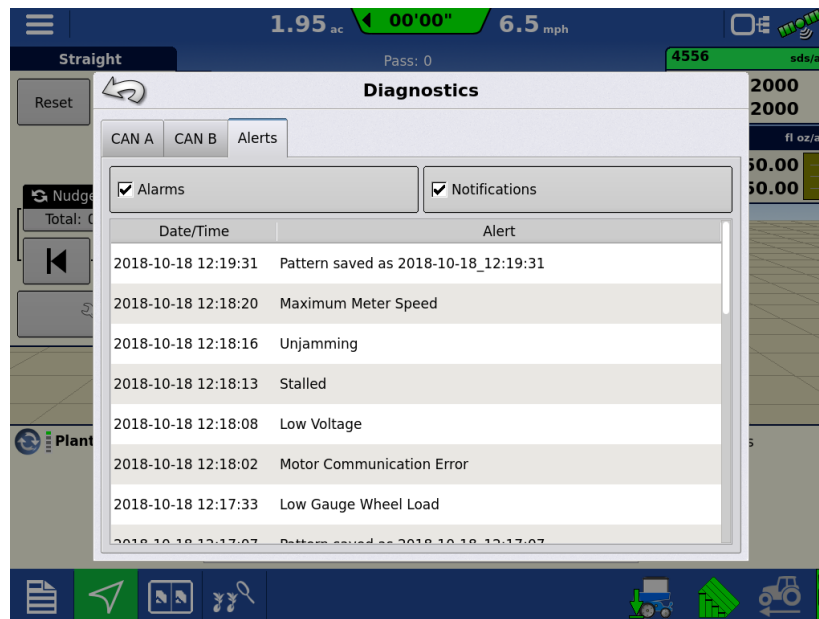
1.95 ac 00'00" 6.5 mph

Straight

Pass: 0

4556 sds/a

Reset

2000
2000

fl oz/a

50.00
50.00

Nudge
Total: 0

Plant

Diagnostics

CAN A CAN B Alerts

Alarms

Notifications

| Date/Time | Alert |
|---|---|
| 2018-10-18 12:19:31 | Pattern saved as 2018-10-18_12:19:31 |
| 2018-10-18 12:18:20 | Maximum Meter Speed |
| 2018-10-18 12:18:16 | Unjamming |
| 2018-10-18 12:18:13 | Stalled |
| 2018-10-18 12:18:08 | Low Voltage |
| 2018-10-18 12:18:02 | Motor Communication Error |
| 2018-10-18 12:17:33 | Low Gauge Wheel Load |
| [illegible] | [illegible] |